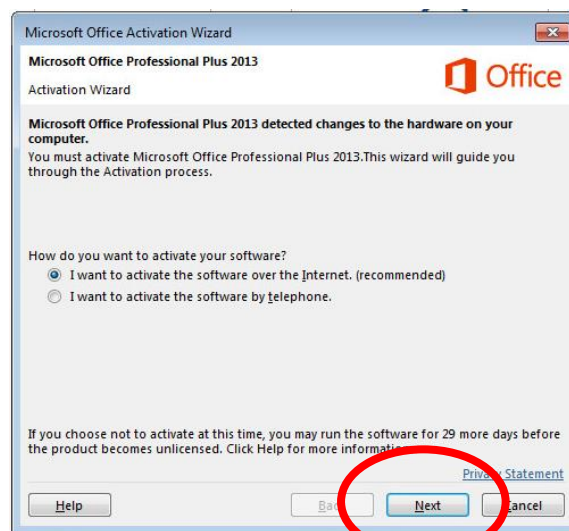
Microsoft Office Activation Wizard

Microsoft Office Professional Plus 2013

Activation Wizard

Office

Microsoft Office Professional Plus 2013 detected changes to the hardware on your computer.

You must activate Microsoft Office Professional Plus 2013.This wizard will guide you through the Activation process.

How do you want to activate your software?

I want to activate the software over the Internet. (recommended)

I want to activate the software by telephone.

If you choose not to activate at this time, you may run the software for 29 more days before the product becomes unlicensed. Click Help for more informati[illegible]

Priva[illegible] Statement

Help

Ba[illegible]

Next

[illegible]ancel